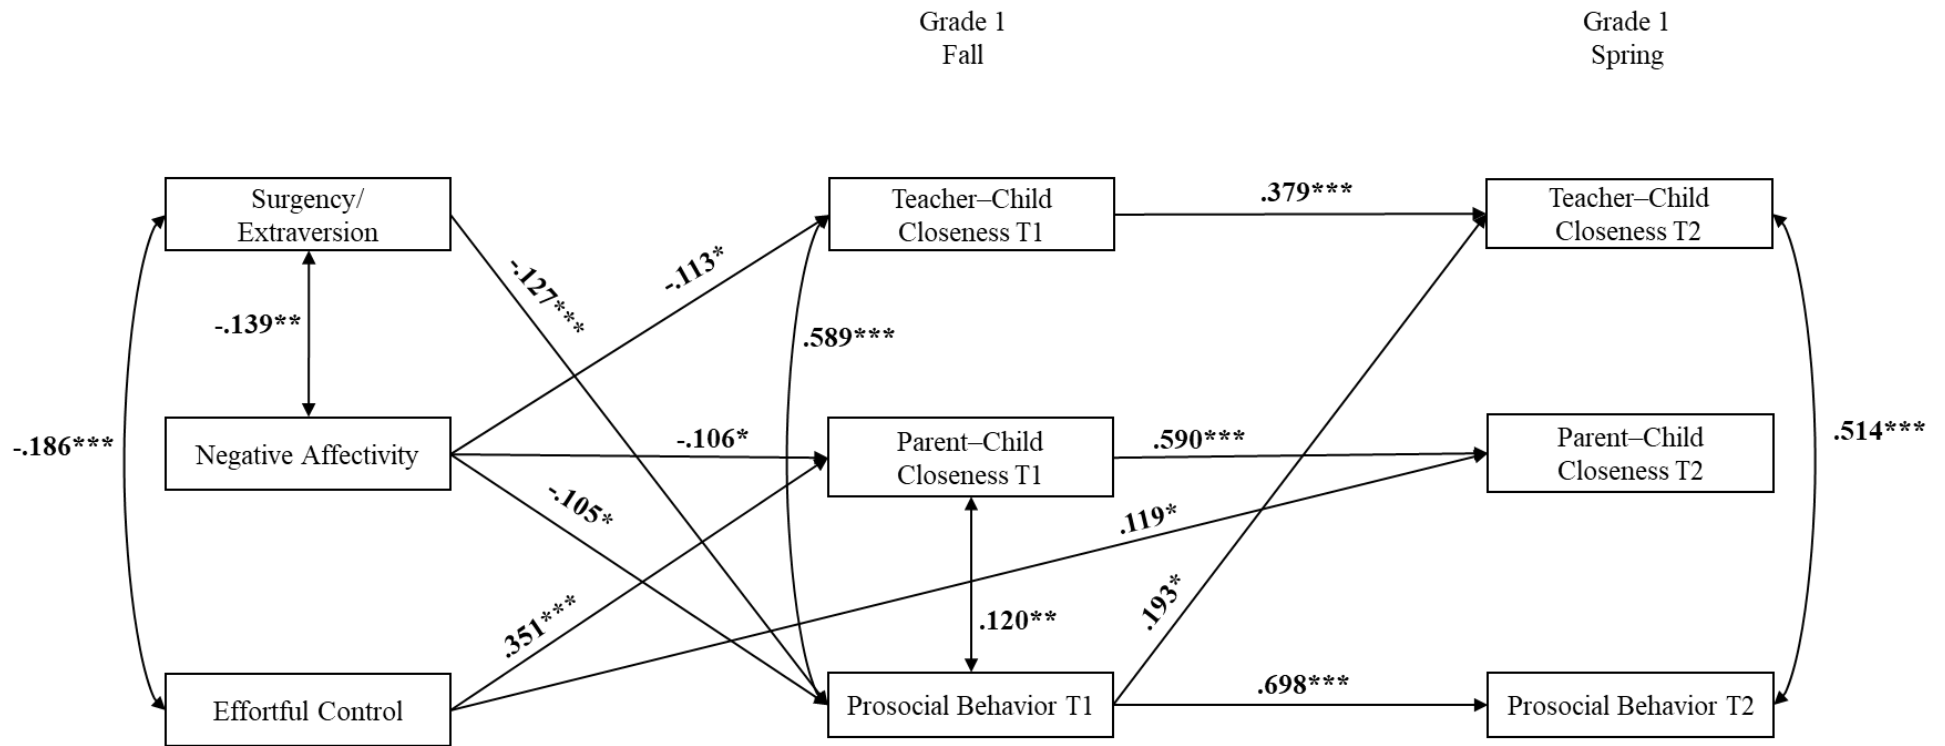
Grade 1
Fall

Grade 1
Spring

Surgency/
Extraversion

Negative Affectivity

Effortful Control

-.139**

-.186***

-.127***

-.113*

-.106*

-.105*

.351***

Teacher–Child
Closeness T1

Parent–Child
Closeness T1

Prosocial Behavior T1

.589***

.120**

.379***

.590***

.119*

.193*

.698***

Teacher–Child
Closeness T2

Parent–Child
Closeness T2

Prosocial Behavior T2

.514***